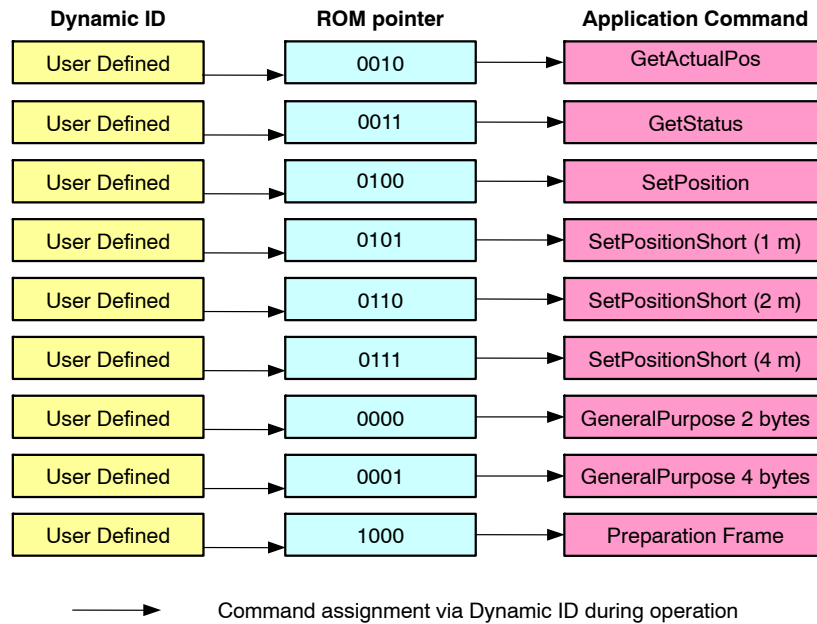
Dynamic ID

ROM pointer

Application Command

User Defined

0010

GetActualPos

User Defined

0011

GetStatus

User Defined

0100

SetPosition

User Defined

0101

SetPositionShort (1 m)

User Defined

0110

SetPositionShort (2 m)

User Defined

0111

SetPositionShort (4 m)

User Defined

0000

GeneralPurpose 2 bytes

User Defined

0001

GeneralPurpose 4 bytes

User Defined

1000

Preparation Frame

Command assignment via Dynamic ID during operation